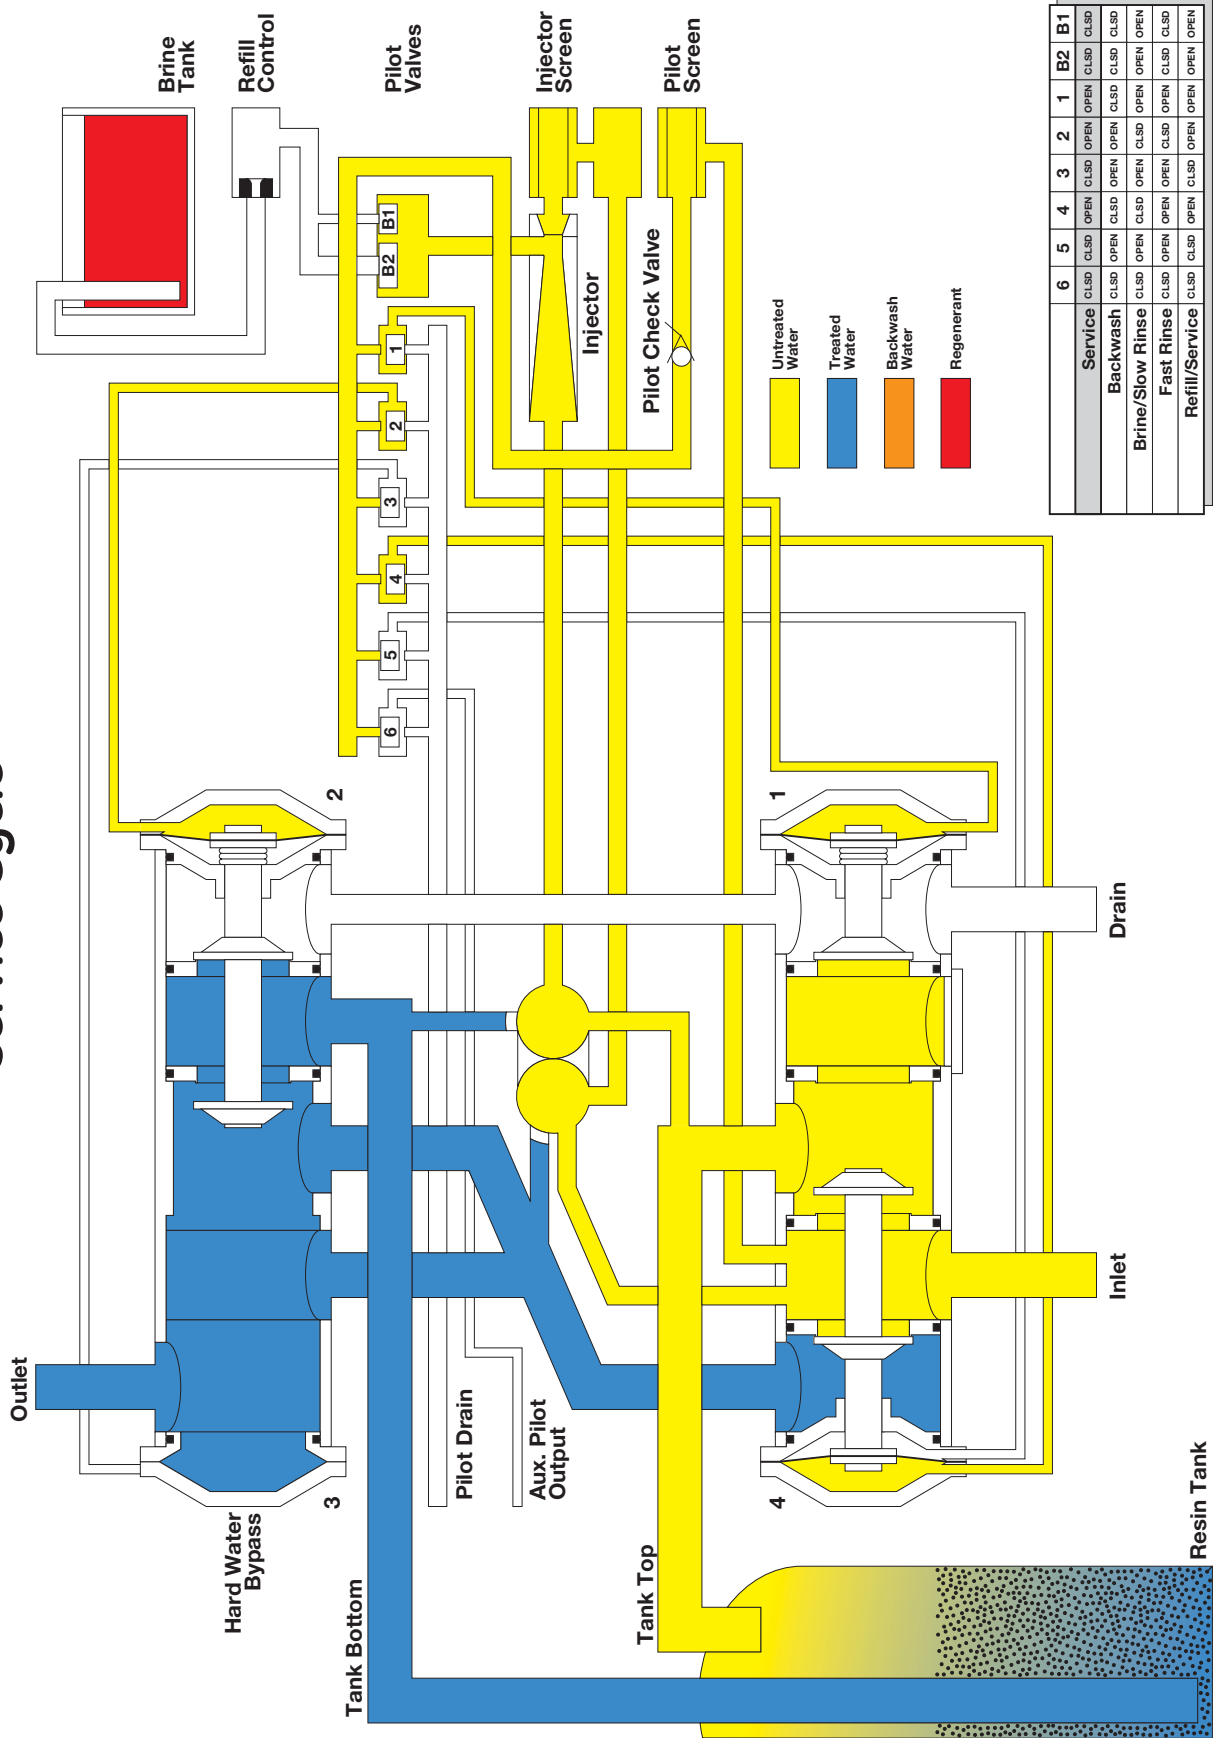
Brine Tank

Refill Control

Pilot Valves

Injector Screen

Pilot Screen

B1
B2
1
2
3
4
5
6

Injector

Pilot Check Valve

Untreated Water

Treated Water

Backwash Water

Regenerant

| | 6 | 5 | 4 | 3 | 2 | 1 | B2 | B1 |
|---|---|---|---|---|---|---|---|---|
| Service | CLSD | CLSD | OPEN | CLSD | OPEN | OPEN | CLSD | CLSD |
| Backwash | CLSD | OPEN | CLSD | OPEN | OPEN | CLSD | CLSD | CLSD |
| Brine/Slow Rinse | CLSD | OPEN | CLSD | OPEN | CLSD | OPEN | OPEN | OPEN |
| Fast Rinse | CLSD | OPEN | OPEN | OPEN | CLSD | OPEN | CLSD | CLSD |
| Refill/Service | CLSD | CLSD | OPEN | CLSD | OPEN | OPEN | OPEN | OPEN |

2

1

Drain

Inlet

Outlet

Pilot Drain

Aux. Pilot Output

Hard Water Bypass

3

4

Tank Bottom

Tank Top

Resin Tank